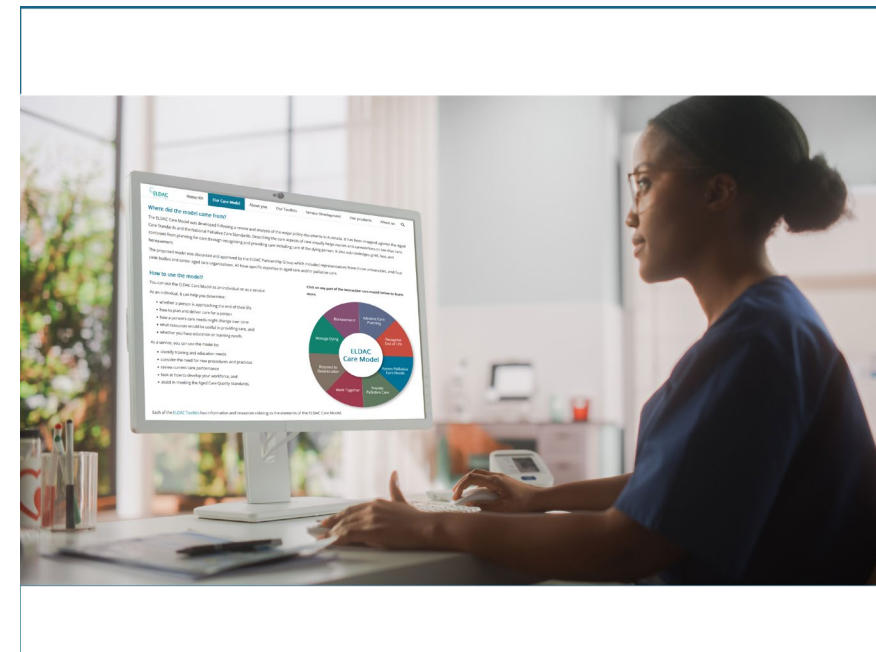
ELDAC

Home Hub | Our Care Model | About you | Our Toolkits | Service Development | Our products | About us

Where did the model come from?

The ELDAC Care Model was developed following a review and analysis of the major policy documents in Australia. It has been mapped against the Aged Care Standards and the National Palliative Care Standards. Describing the core aspects of care visually helps nurses and care workers to see that care continues from planning for care through recognising and providing care including care of the dying person. It also acknowledges grief, loss and bereavement.

The proposed model was discussed and approved by the ELDAC Partnership Group which included representatives from three universities, and four peak bodies and senior aged care organisations. All have specific expertise in aged care and/or palliative care.

How to use the model?

You can use the ELDAC Care Model as an individual or as a service.

As an individual, it can help you determine:

• whether a person is approaching the end of their life
• how to plan and deliver care for a person
• how a person's care needs might change over time
• what resources would be useful in providing care, and
• whether you have education or training needs.

As a service, you can use the model to:

• identify training and education needs
• consider the need for new procedures and practices
• review current care performance
• look at how to develop your workforce, and
• assist in meeting the Aged Care Quality Standards.

Click on any part of the interactive care model below to learn more.

Bereavement
Advance Care Planning
Recognise End of Life
Assess Palliative Care Needs
Provide Palliative Care
Work Together
Respond to Deterioration
Manage Dying
ELDAC Care Model

Each of the ELDAC Toolkits have information and resources relating to the elements of the ELDAC Care Model.